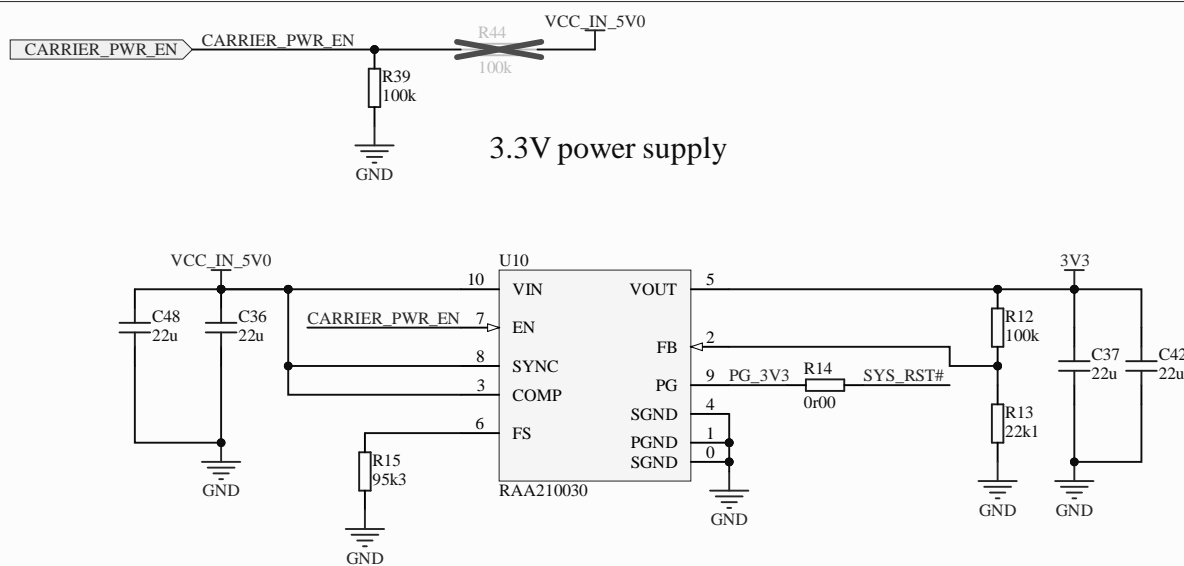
CARRIER_PWR_EN
CARRIER_PWR_EN
R44
100k
VCC_IN_5V0
R39
100k
GND

3.3V power supply

VCC_IN_5V0
C48
22u
C36
22u
GND
U10
10 VIN
CARRIER_PWR_EN 7 EN
8 SYNC
3 COMP
6 FS
R15
95k3
GND
RAA210030
VOUT 5
FB 2
PG 9 PG_3V3
R14
0r00
SYS_RST#
SGND 4
PGND 1
SGND 0
GND
R12
100k
R13
22k1
GND
3V3
C37
22u
C42
22u
GND